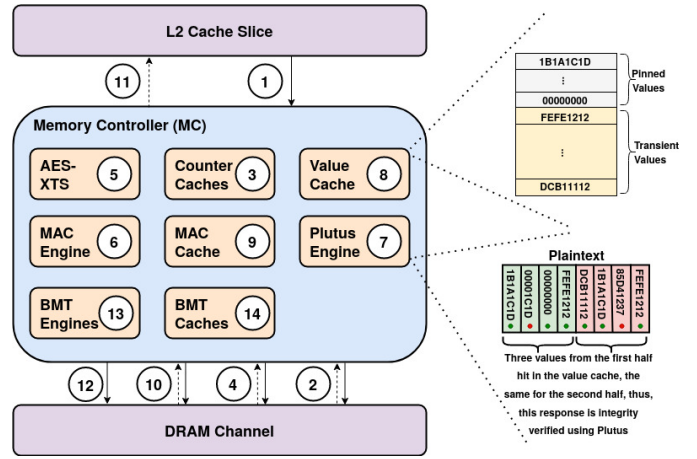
L2 Cache Slice

11

1

Memory Controller (MC)

AES-XTS 5

Counter Caches 3

Value Cache 8

MAC Engine 6

MAC Cache 9

Plutus Engine 7

BMT Engines 13

BMT Caches 14

12

10

4

2

DRAM Channel

1B1A1C1D

⋮

00000000

Pinned Values

FEFE1212

⋮

DCB11112

Transient Values

Plaintext

| 1B1A1C1D | 00001C1D | 00000000 | FEFE1212 | DCB11112 | 1B1A1C1D | 85D41237 | FEFE1212 |
|---|---|---|---|---|---|---|---|

Three values from the first half hit in the value cache, the same for the second half, thus, this response is integrity verified using Plutus